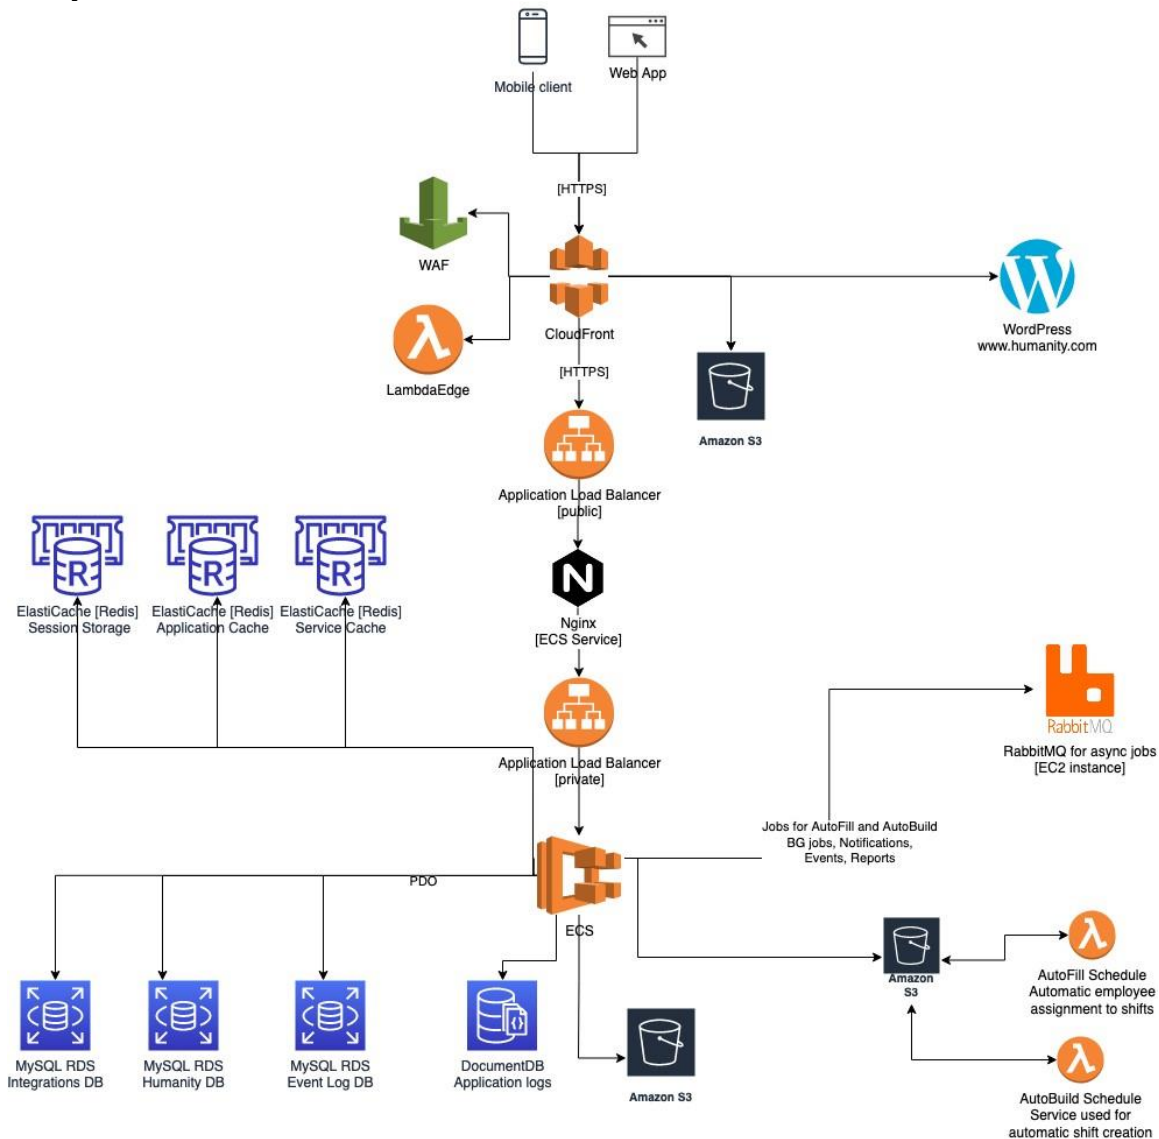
Mobile client

Web App

[HTTPS]

WAF

CloudFront

WordPress
www.humanity.com

LambdaEdge

[HTTPS]

Amazon S3

Application Load Balancer
[public]

ElastiCache [Redis]
Session Storage

ElastiCache [Redis]
Application Cache

ElastiCache [Redis]
Service Cache

Nginx
[ECS Service]

RabbitMQ

RabbitMQ for async jobs
[EC2 instance]

Application Load Balancer
[private]

Jobs for AutoFill and AutoBuild
BG jobs, Notifications,
Events, Reports

PDO

ECS

Amazon S3

AutoFill Schedule
Automatic employee
assignment to shifts

MySQL RDS
Integrations DB

MySQL RDS
Humanity DB

MySQL RDS
Event Log DB

DocumentDB
Application logs

Amazon S3

AutoBuild Schedule
Service used for
automatic shift creation